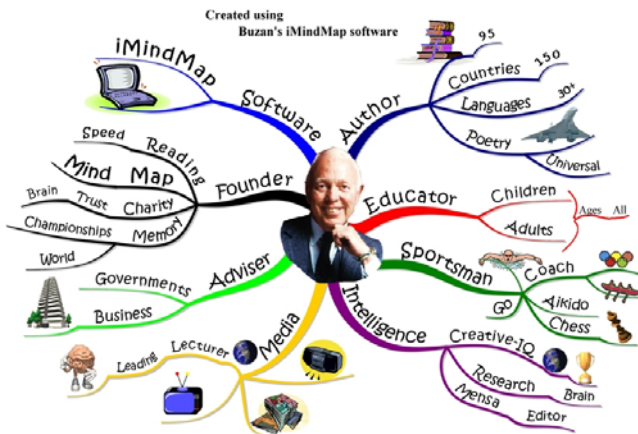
Created using
Buzan's iMindMap software

iMindMap
Software
Speed
Reading
Mind Map
Founder
Brain
Trust
Charity
Championships
Memory
World
Governments
Adviser
Business
Leading
Lecturer
Media

Author
95
Countries
150
Languages
30+
Poetry
Universal
Educator
Children
Adults
Ages
All
Sportsman
Coach
Go
Aikido
Chess
Intelligence
Creative-IQ
Research
Brain
Mensa
Editor